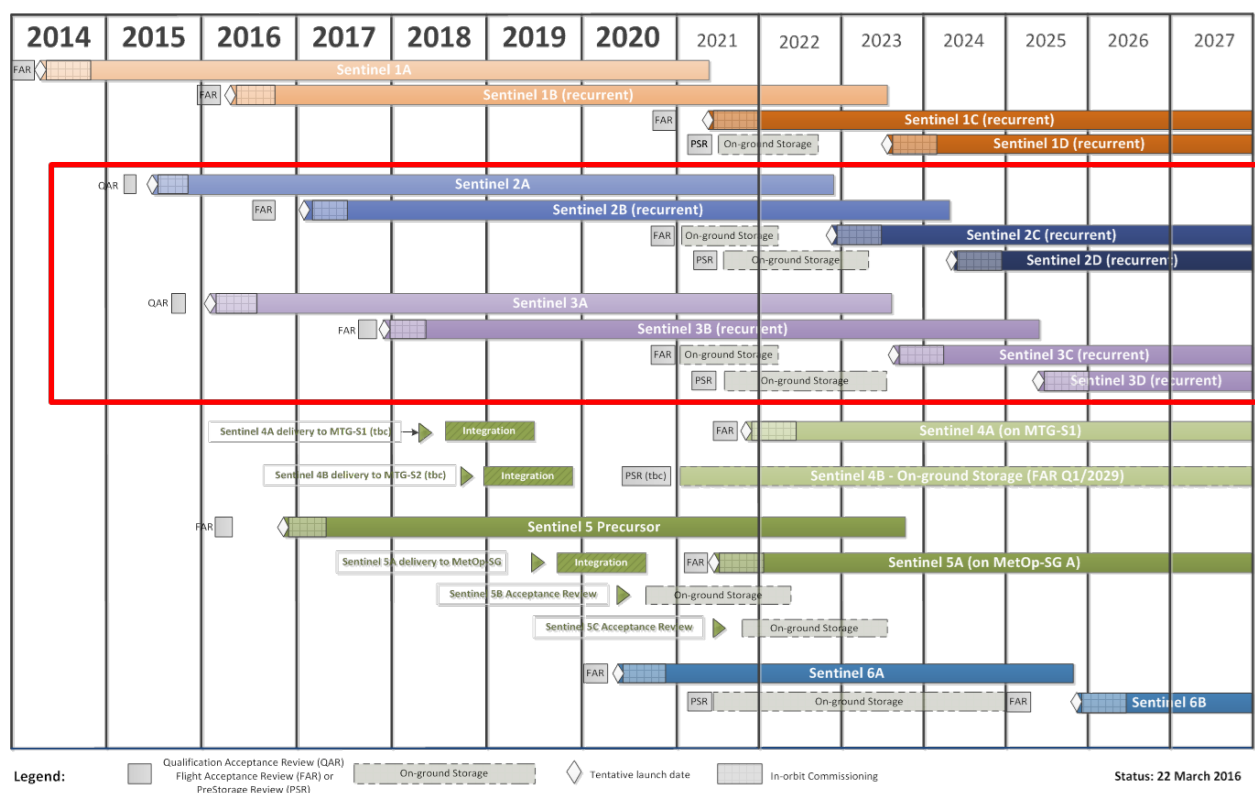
| 2014 | 2015 | 2016 | 2017 | 2018 | 2019 | 2020 | 2021 | 2022 | 2023 | 2024 | 2025 | 2026 | 2027 |
|---|---|---|---|---|---|---|---|---|---|---|---|---|---|

FAR Sentinel 1A
FAR Sentinel 1B (recurrent)
FAR Sentinel 1C (recurrent)
PSR On-ground Storage Sentinel 1D (recurrent)

QAR Sentinel 2A
FAR Sentinel 2B (recurrent)
FAR On-ground Storage Sentinel 2C (recurrent)
PSR On-ground Storage Sentinel 2D (recurrent)

QAR Sentinel 3A
FAR Sentinel 3B (recurrent)
FAR On-ground Storage Sentinel 3C (recurrent)
PSR On-ground Storage Sentinel 3D (recurrent)

Sentinel 4A delivery to MTG-S1 (tbc) Integration FAR Sentinel 4A (on MTG-S1)
Sentinel 4B delivery to MTG-S2 (tbc) Integration PSR (tbc) Sentinel 4B - On-ground Storage (FAR Q1/2029)

FAR Sentinel 5 Precursor
Sentinel 5A delivery to MetOp-SG Integration FAR Sentinel 5A (on MetOp-SG A)
Sentinel 5B Acceptance Review On-ground Storage
Sentinel 5C Acceptance Review On-ground Storage

FAR Sentinel 6A
PSR On-ground Storage FAR Sentinel 6B

Legend: Qualification Acceptance Review (QAR) Flight Acceptance Review (FAR) or PreStorage Review (PSR) On-ground Storage Tentative launch date In-orbit Commissioning

Status: 22 March 2016